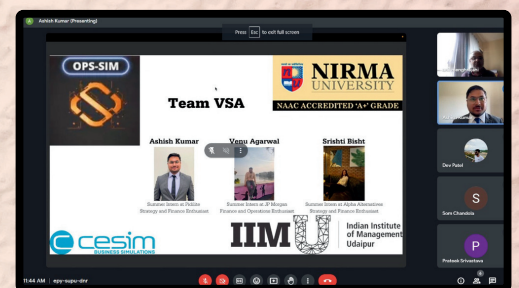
Ashish Kumar (Presenting)

Press Esc to exit full screen

OPS-SIM

NIRMA UNIVERSITY

NAAC ACCREDITED 'A+' GRADE

Team VSA

Ashish Kumar

Venu Agarwal

Srishti Bisht

Summer Intern at Pidilite Strategy and Finance Enthusiast

Summer Intern at JP Morgan Finance and Operations Enthusiast

Summer Intern at Alpha Alternatives Strategy and Finance Enthusiast

cesim BUSINESS SIMULATIONS

IIM U Indian Institute of Management Udaipur

Dev Patel

S

Sonu Chandola

P

Prateek Srivastava

11:44 AM | epy-supu-dnr